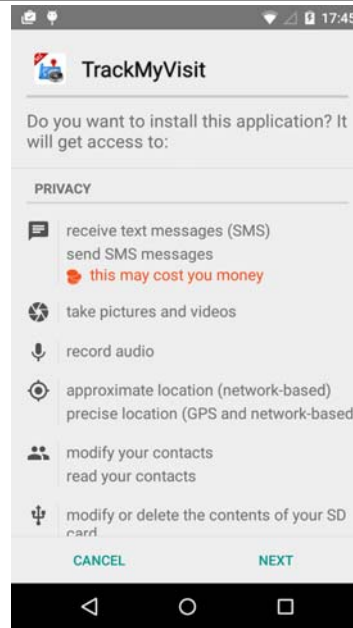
17:45

TrackMyVisit

Do you want to install this application? It will get access to:

PRIVACY

receive text messages (SMS)
send SMS messages
this may cost you money

take pictures and videos

record audio

approximate location (network-based)
precise location (GPS and network-based

modify your contacts
read your contacts

modify or delete the contents of your SD card

CANCEL
NEXT